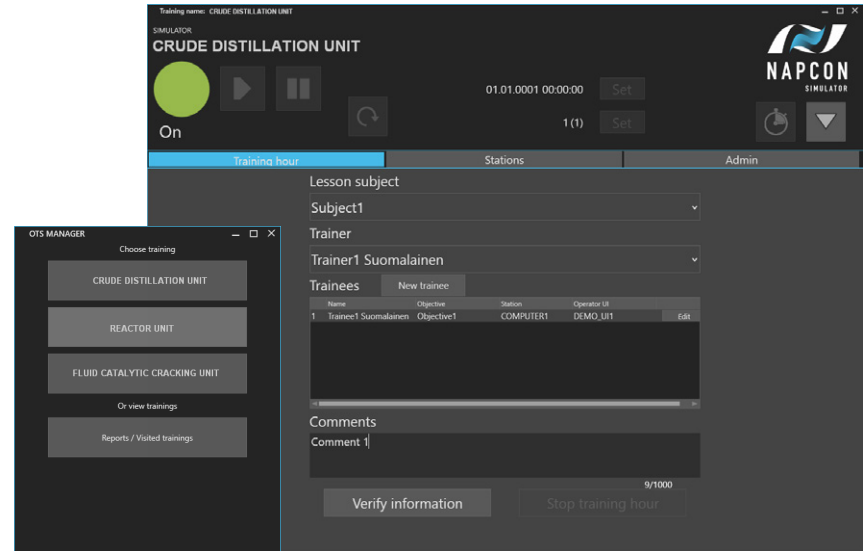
Training name: CRUDE DISTILLATION UNIT

SIMULATOR
CRUDE DISTILLATION UNIT

On

01.01.0001 00:00:00 Set

1 (1) Set

NAPCON
SIMULATOR

Training hour | Stations | Admin

Lesson subject
Subject1
Trainer
Trainer1 Suomalainen
Trainees New trainee

| | Name | Objective | Station | Operator UI | |
|---|---|---|---|---|---|
| 1 | Trainee1 Suomalainen | Objective1 | COMPUTER1 | DEMO_UI1 | Edit |

Comments
Comment 1
9/1000

Verify information
Stop training hour

OTS MANAGER
Choose training
CRUDE DISTILLATION UNIT
REACTOR UNIT
FLUID CATALYTIC CRACKING UNIT
Or view trainings
Reports / Visited trainings